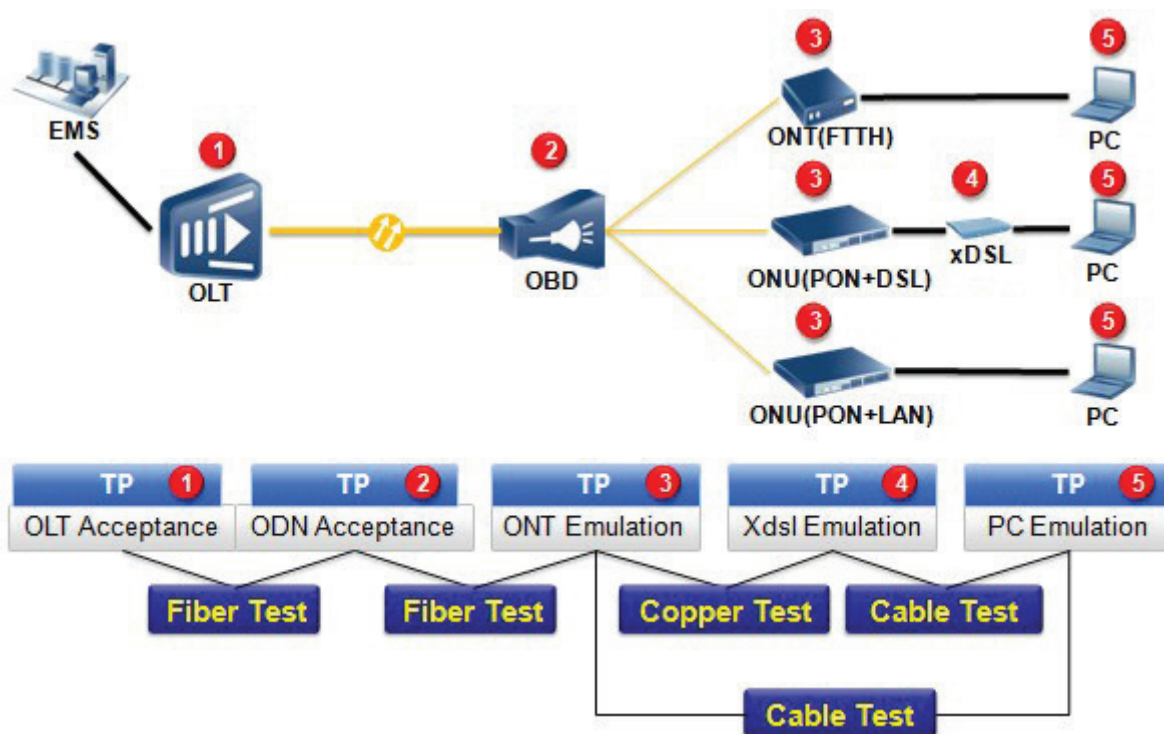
EMS

1

OLT

2

OBD

3

ONT(FTTH)

5

PC

3

ONU(PON+DSL)

4

xDSL

5

PC

3

ONU(PON+LAN)

5

PC

TP 1
OLT Acceptance

TP 2
ODN Acceptance

TP 3
ONT Emulation

TP 4
Xdsl Emulation

TP 5
PC Emulation

Fiber Test

Fiber Test

Copper Test

Cable Test

Cable Test